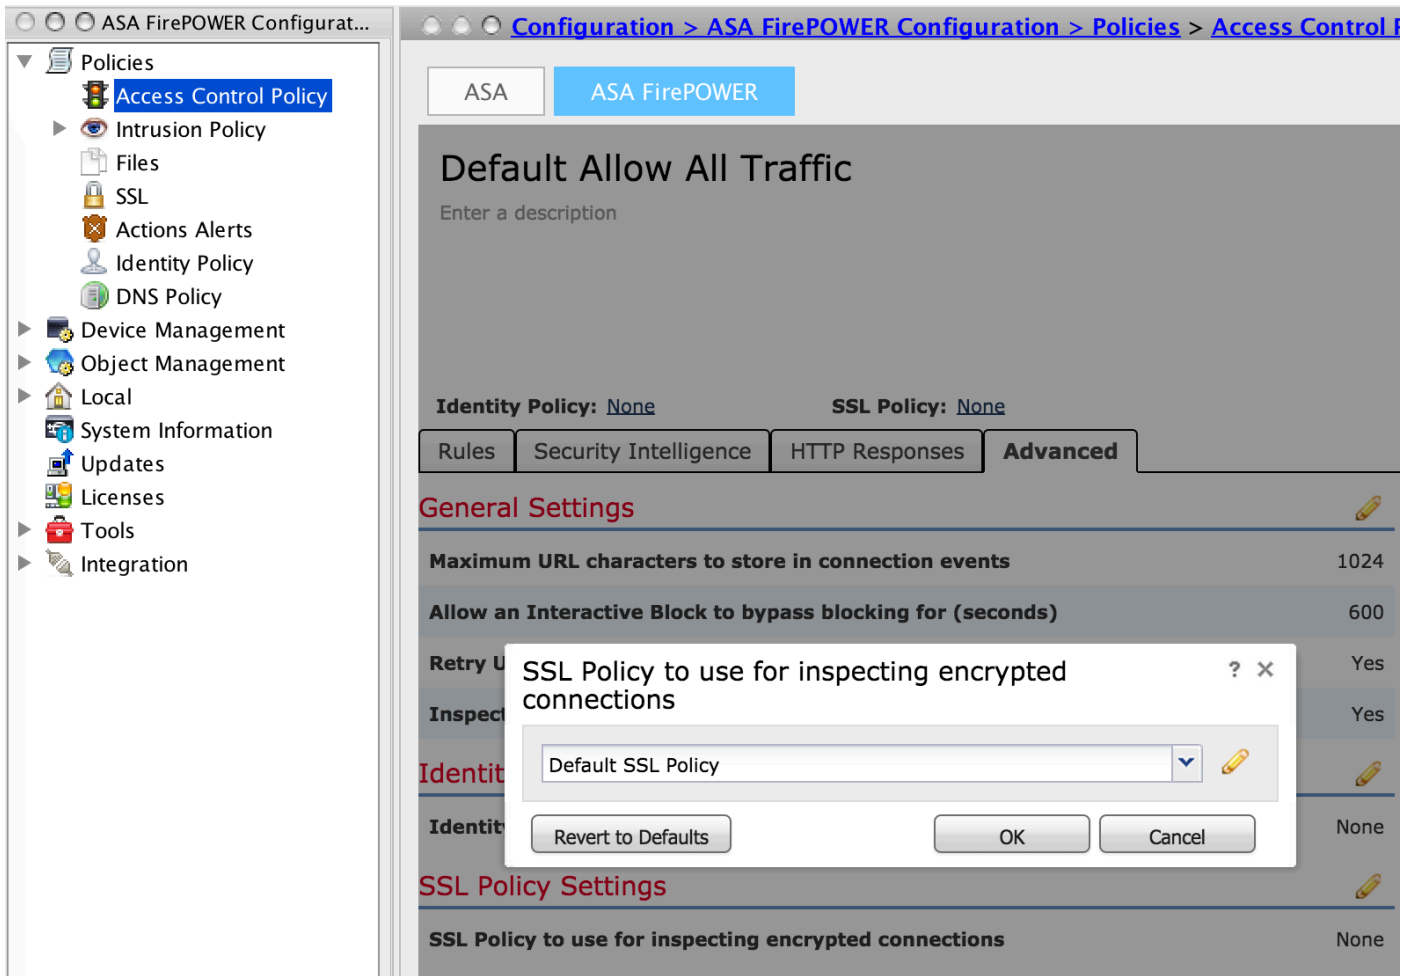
ASA FirePOWER Configurat...

Policies
Access Control Policy
Intrusion Policy
Files
SSL
Actions Alerts
Identity Policy
DNS Policy
Device Management
Object Management
Local
System Information
Updates
Licenses
Tools
Integration

Configuration > ASA FirePOWER Configuration > Policies > Access Control P

ASA
ASA FirePOWER

Default Allow All Traffic
Enter a description

Identity Policy: None
SSL Policy: None

Rules
Security Intelligence
HTTP Responses
Advanced

General Settings

| Maximum URL characters to store in connection events | 1024 |
|---|---|
| Allow an Interactive Block to bypass blocking for (seconds) | 600 |
| Retry U | Yes |
| Inspect | Yes |

Identit

| Identit | None |
|---|---|

SSL Policy to use for inspecting encrypted connections
? ✕
Default SSL Policy
Revert to Defaults
OK
Cancel

SSL Policy Settings

| SSL Policy to use for inspecting encrypted connections | None |
|---|---|